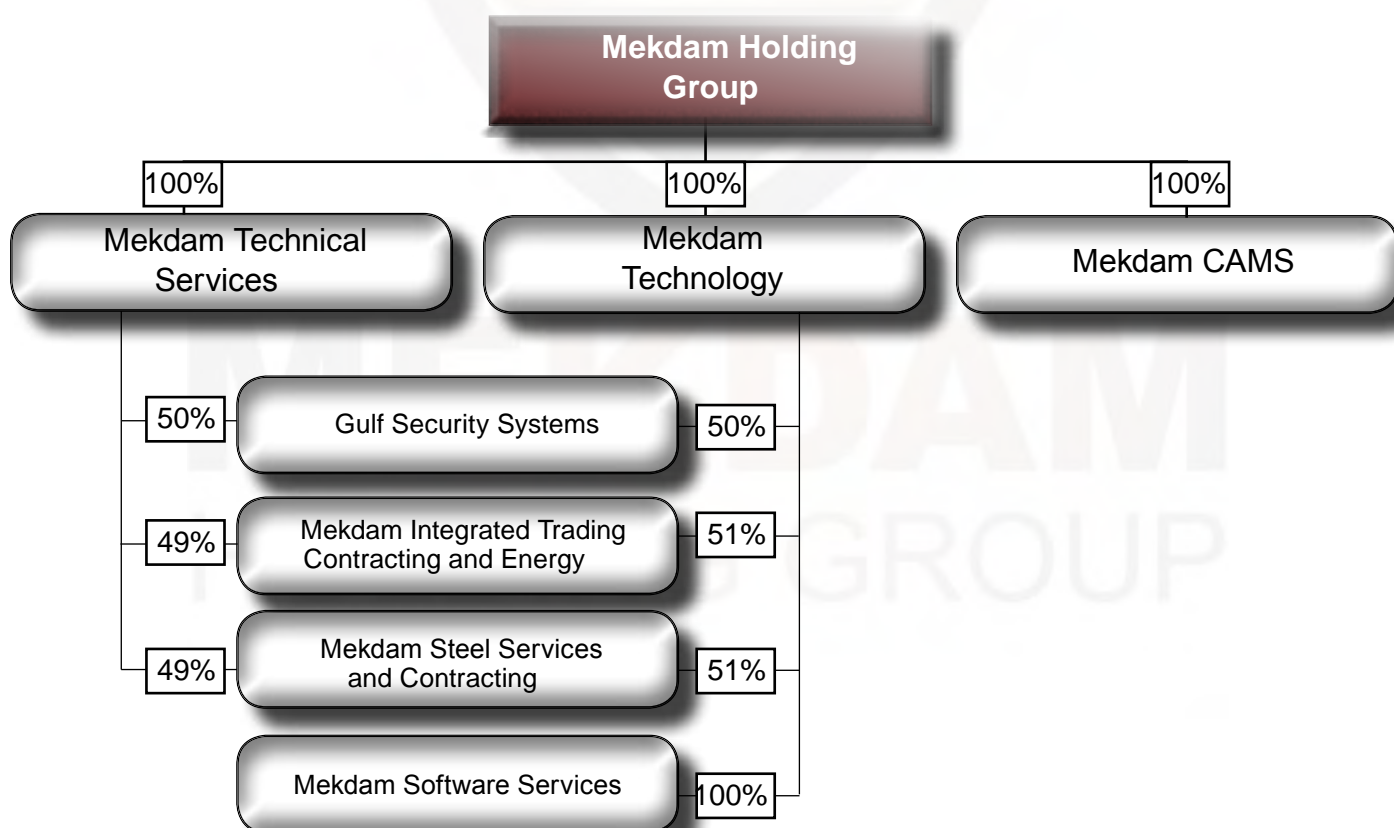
Mekdam Holding Group

100%

100%

100%

Mekdam Technical Services

Mekdam Technology

Mekdam CAMS

50%

Gulf Security Systems

50%

49%

Mekdam Integrated Trading Contracting and Energy

51%

49%

Mekdam Steel Services and Contracting

51%

Mekdam Software Services

100%

MEKDAM GROUP